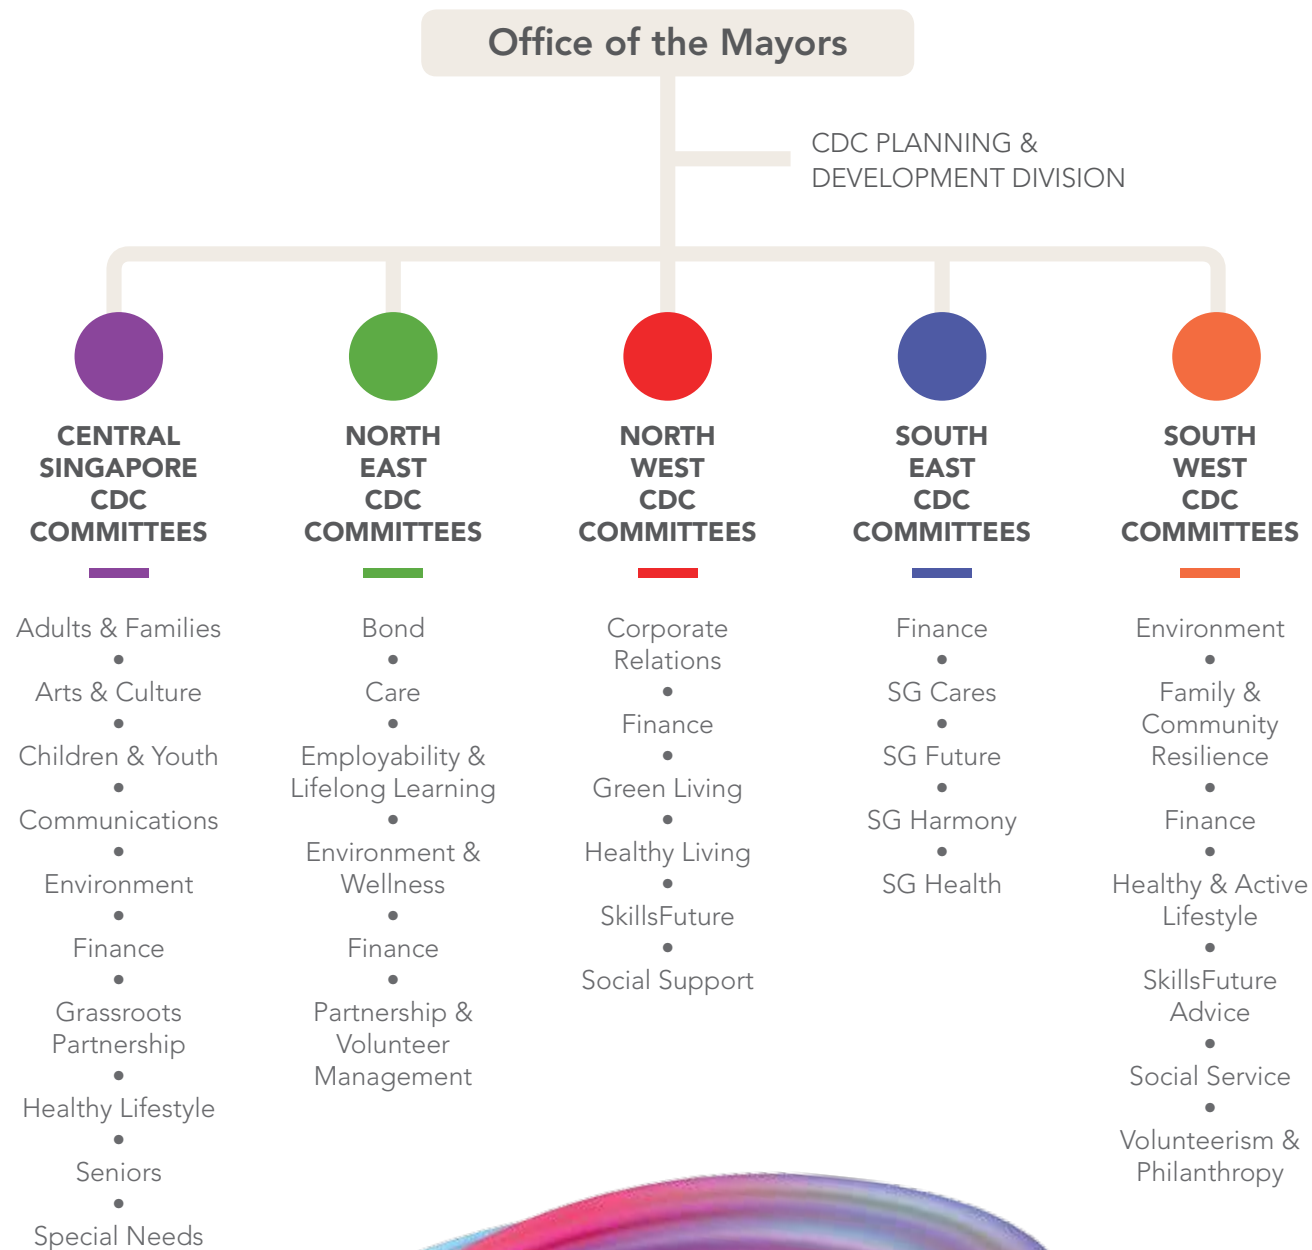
Office of the Mayors

CDC PLANNING & DEVELOPMENT DIVISION

CENTRAL SINGAPORE CDC COMMITTEES

Adults & Families
•
Arts & Culture
•
Children & Youth
•
Communications
•
Environment
•
Finance
•
Grassroots Partnership
•
Healthy Lifestyle
•
Seniors
•
Special Needs

NORTH EAST CDC COMMITTEES

Bond
•
Care
•
Employability & Lifelong Learning
•
Environment & Wellness
•
Finance
•
Partnership & Volunteer Management

NORTH WEST CDC COMMITTEES

Corporate Relations
•
Finance
•
Green Living
•
Healthy Living
•
SkillsFuture
•
Social Support

SOUTH EAST CDC COMMITTEES

Finance
•
SG Cares
•
SG Future
•
SG Harmony
•
SG Health

SOUTH WEST CDC COMMITTEES

Environment
•
Family & Community Resilience
•
Finance
•
Healthy & Active Lifestyle
•
SkillsFuture Advice
•
Social Service
•
Volunteerism & Philanthropy